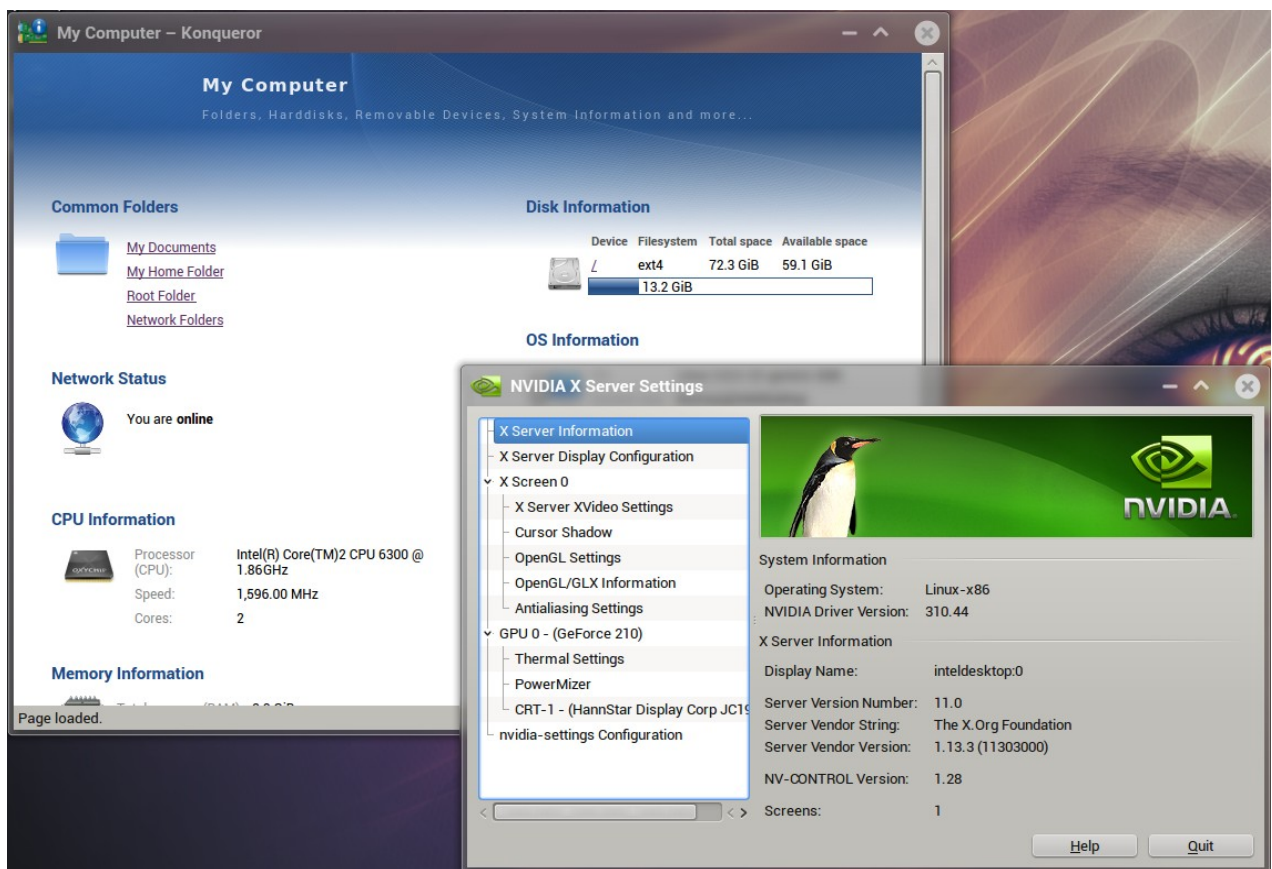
My Computer – Konqueror

My Computer

Folders, Harddisks, Removable Devices, System Information and more...

Common Folders

My Documents
My Home Folder
Root Folder
Network Folders

Disk Information

| Device | Filesystem | Total space | Available space |
|---|---|---|---|
| / | ext4 | 72.3 GiB | 59.1 GiB |

13.2 GiB

OS Information

Network Status

You are **online**

CPU Information

| | |
|---|---|
| Processor (CPU): | Intel(R) Core(TM)2 CPU 6300 @ 1.86GHz |
| Speed: | 1,596.00 MHz |
| Cores: | 2 |

Memory Information

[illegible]

Page loaded.

NVIDIA X Server Settings

X Server Information
X Server Display Configuration
X Screen 0
X Server XVideo Settings
Cursor Shadow
OpenGL Settings
OpenGL/GLX Information
Antialiasing Settings
GPU 0 - (GeForce 210)
Thermal Settings
PowerMizer
CRT-1 - (HannStar Display Corp JC1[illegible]
nvidia-settings Configuration

NVIDIA.

System Information

| | |
|---|---|
| Operating System: | Linux-x86 |
| NVIDIA Driver Version: | 310.44 |

X Server Information

| | |
|---|---|
| Display Name: | inteldesktop:0 |
| Server Version Number: | 11.0 |
| Server Vendor String: | The X.Org Foundation |
| Server Vendor Version: | 1.13.3 (11303000) |
| NV-CONTROL Version: | 1.28 |
| Screens: | 1 |

Help
Quit